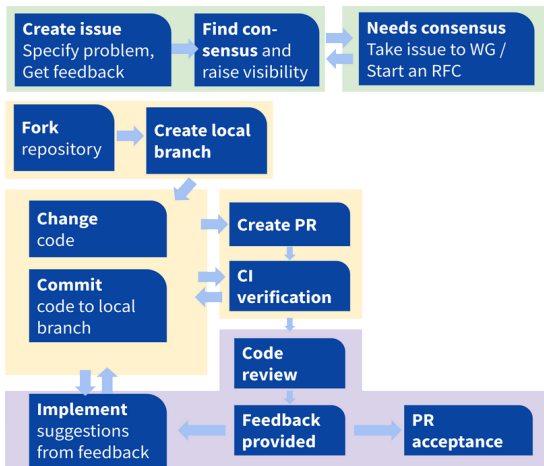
**Create issue** Specify problem, Get feedback

**Find consensus** and raise visibility

**Needs consensus** Take issue to WG / Start an RFC

**Fork** repository

**Create local branch**

**Change** code

**Commit** code to local branch

**Create PR**

**CI verification**

**Code review**

**Implement** suggestions from feedback

**Feedback provided**

**PR acceptance**